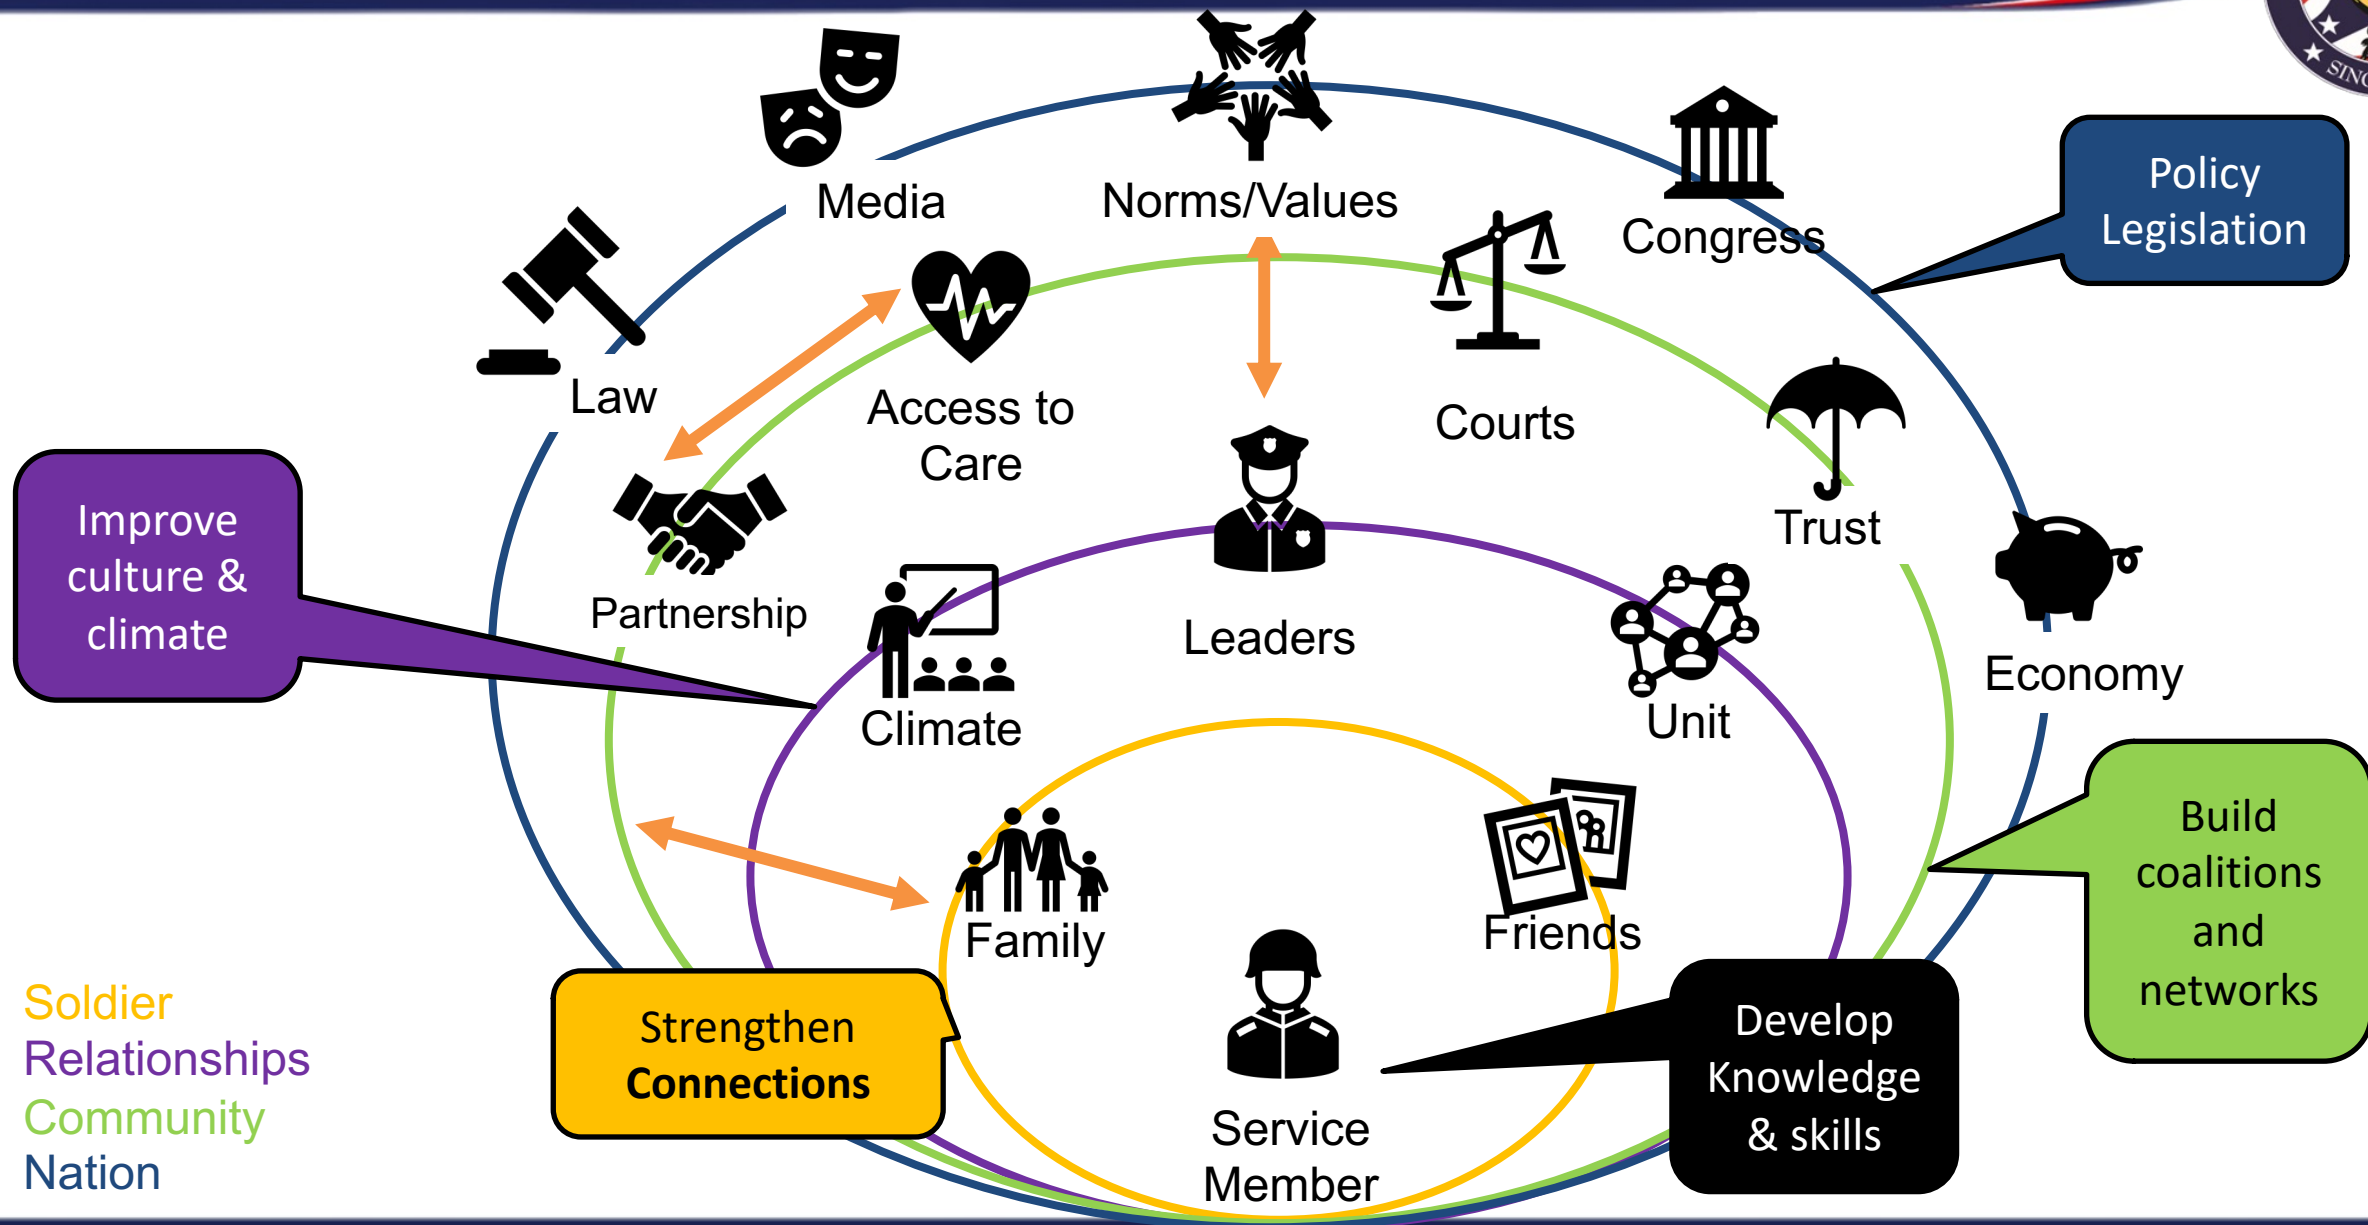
Media

Norms/Values

Congress

Policy Legislation

Law

Access to Care

Courts

Trust

Improve culture & climate

Partnership

Leaders

Climate

Unit

Economy

Family

Friends

Build coalitions and networks

Soldier
Relationships
Community
Nation

Strengthen **Connections**

Service Member

Develop Knowledge & skills

SINC